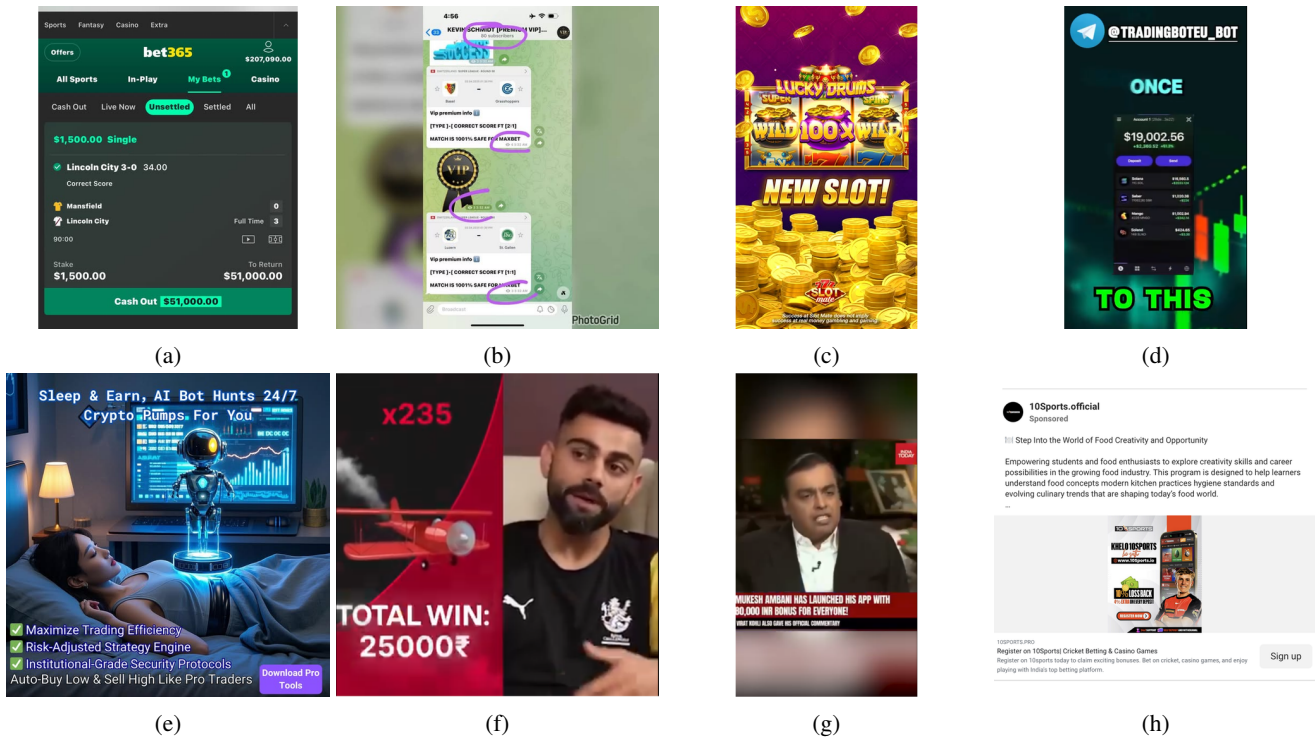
Sports Fantasy Casino Extra

Offers bet365 $207,090.00

All Sports In-Play My Bets 1 Casino

Cash Out Live Now Unsettled Settled All

$1,500.00 Single

Lincoln City 3-0 34.00

Correct Score

Mansfield 0

Lincoln City Full Time 3

90:00

Stake $1,500.00 To Return $51,000.00

Cash Out $51,000.00

(a)

4:56

KEVIN SCHMIDT [PREMIUM VIP]...

80 subscribers

SUCCESS

Basel Grasshoppers

Vip premium info

[TYPE ]-[ CORRECT SCORE FT [2:1]

MATCH IS 1001% SAFE FOR MAXBET

VIP

Luzern St. Gallen

Vip premium info

[TYPE ]-[ CORRECT SCORE FT [1:1]

MATCH IS 1001% SAFE FOR MAXBET

Broadcast

PhotoGrid

(b)

LUCKY DRUMS

SUPER WILD 100X WILD SPINS

NEW SLOT!

SLOT mate

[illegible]

(c)

@TRADINGBOTEU_BOT

ONCE

$19,002.56

Deposit Send

Solana

Bonk

Mango

Raydium

TO THIS

(d)

Sleep & Earn, AI Bot Hunts 24/7 Crypto Pumps For You

✅ Maximize Trading Efficiency
✅ Risk-Adjusted Strategy Engine
✅ Institutional-Grade Security Protocols
Auto-Buy Low & Sell High Like Pro Traders

Download Pro Tools

(e)

x235

TOTAL WIN: 25000₹

PUMA

(f)

INDIA TODAY

MUKESH AMBANI HAS LAUNCHED HIS APP WITH 80,000 INR BONUS FOR EVERYONE!

VIRAT KOHLI ALSO GAVE HIS OFFICIAL COMMENTARY

(g)

10Sports.official

Sponsored

Step Into the World of Food Creativity and Opportunity

Empowering students and food enthusiasts to explore creativity skills and career possibilities in the growing food industry. This program is designed to help learners understand food concepts modern kitchen practices hygiene standards and evolving culinary trends that are shaping today's food world.

...

10SPORTS

KHELO 10SPORTS

www.10Sports.io

CASHBACK

REGISTER NOW

10SPORTS.PRO

Register on 10Sports| Cricket Betting & Casino Games

Register on 10Sports today to claim exciting bonuses. Bet on cricket, casino games, and enjoy playing with India's top betting platform.

Sign up

(h)